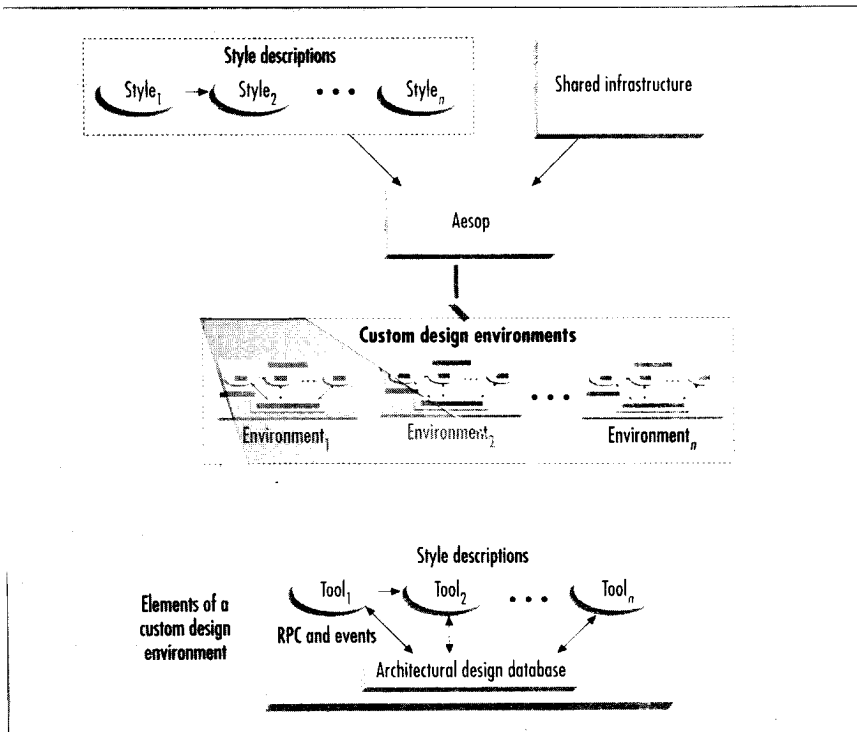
Style descriptions

Style$_1$ Style$_2$ • • • Style$_n$

Shared infrastructure

Aesop

Custom design environments

Environment$_1$ Environment$_2$ • • • Environment$_n$

Style descriptions

Tool$_1$ Tool$_2$ • • • Tool$_n$

Elements of a custom design environment

RPC and events

Architectural design database